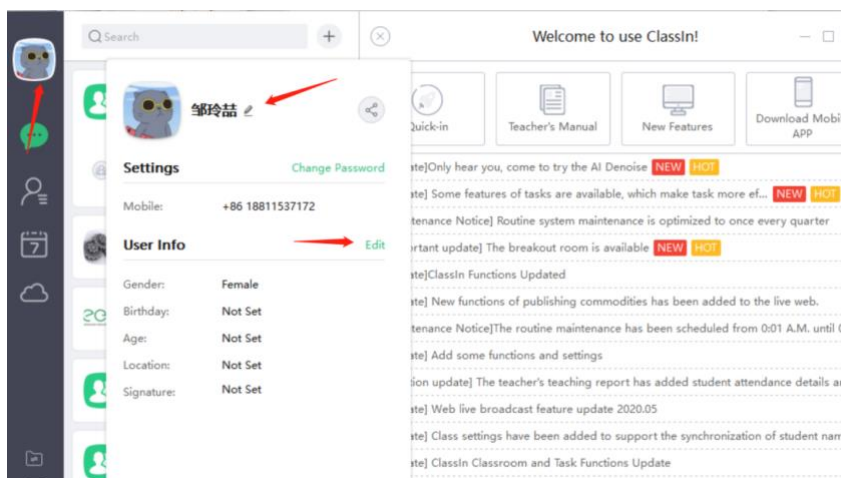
Search

Welcome to use ClassIn!

邹玲喆

Settings
Change Password

Mobile: +86 18811537172

User Info
Edit

Gender: Female
Birthday: Not Set
Age: Not Set
Location: Not Set
Signature: Not Set

Quick-in
Teacher's Manual
New Features
Download Mobi APP

ate]Only hear you, come to try the AI Denoise NEW HOT
ate] Some features of tasks are available, which make task more ef... NEW HOT
tenance Notice] Routine system maintenance is optimized to once every quarter
ortant update] The breakout room is available NEW HOT
ate]ClassIn Functions Updated
ate] New functions of publishing commodities has been added to the live web.
tenance Notice]The routine maintenance has been scheduled from 0:01 A.M. until
ate] Add some functions and settings
tion update] The teacher's teaching report has added student attendance details a
ate] Web live broadcast feature update 2020.05
ate] Class settings have been added to support the synchronization of student nam
ate] ClassIn Classroom and Task Functions Update